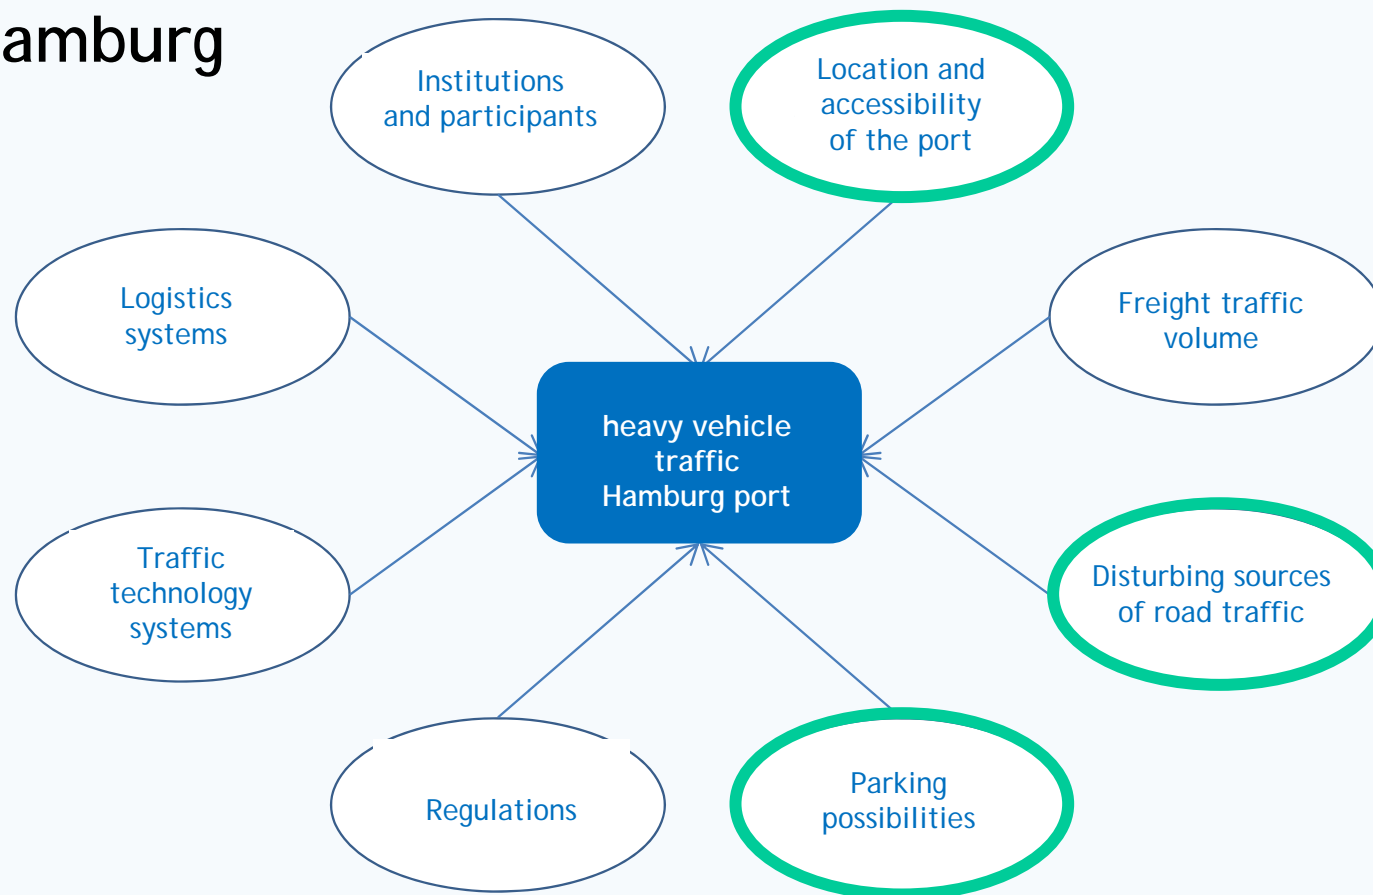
amburg

Institutions and participants

Location and accessibility of the port

Logistics systems

Freight traffic volume

heavy vehicle traffic Hamburg port

Traffic technology systems

Disturbing sources of road traffic

Regulations

Parking possibilities